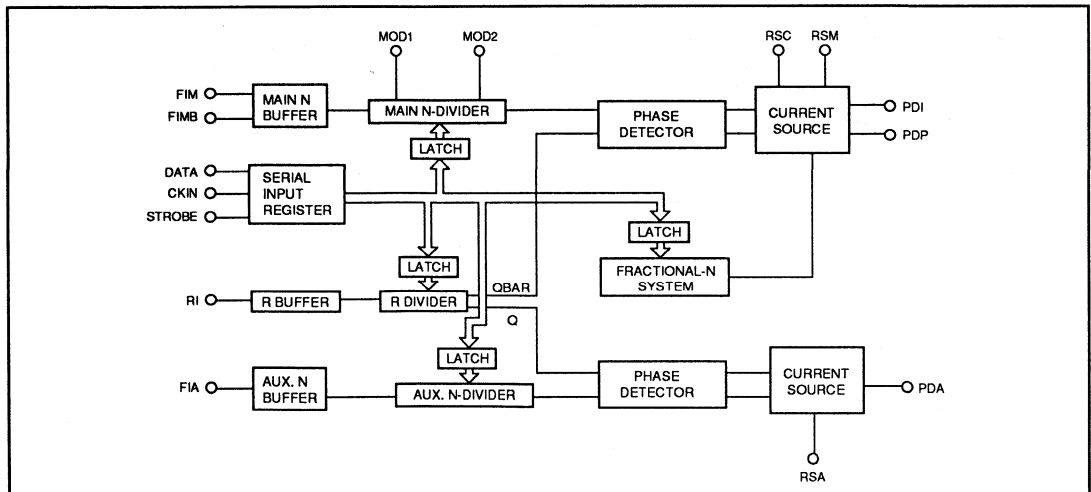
MOD1
MOD2
RSC
RSM
FIM
FIMB
MAIN N BUFFER
MAIN N-DIVIDER
PHASE DETECTOR
CURRENT SOURCE
PDI
PDP
LATCH
DATA
CKIN
STROBE
SERIAL INPUT REGISTER
LATCH
LATCH
FRACTIONAL-N SYSTEM
RI
R BUFFER
R DIVIDER
QBAR
Q
LATCH
FIA
AUX. N BUFFER
AUX. N-DIVIDER
PHASE DETECTOR
CURRENT SOURCE
PDA
RSA